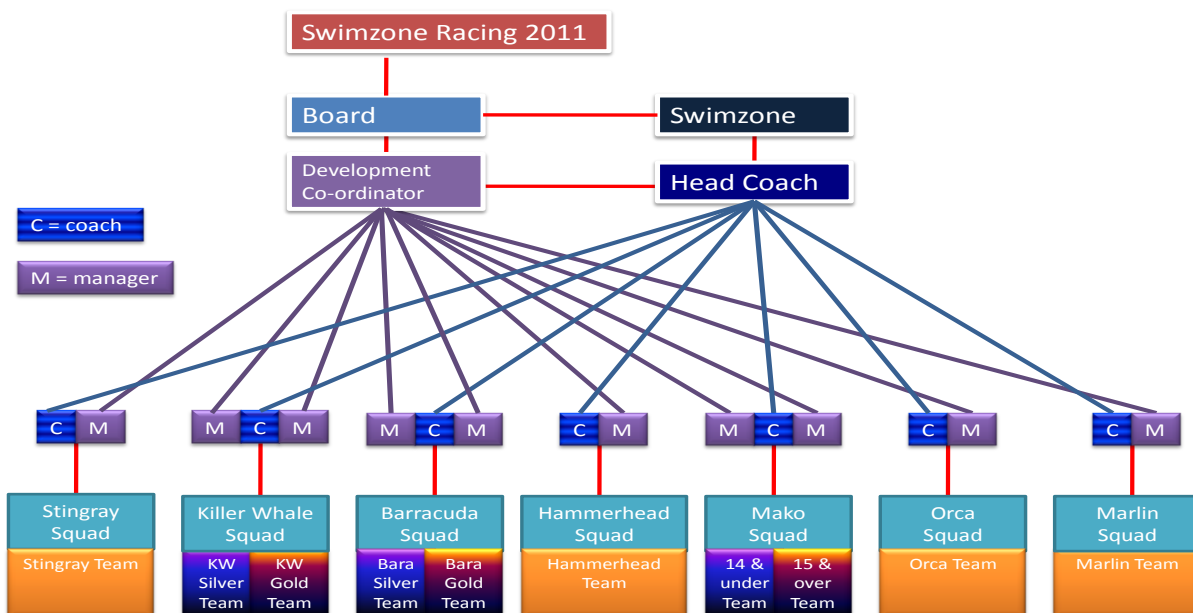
Swimzone Racing 2011

Board

Swimzone

Development Co-ordinator

Head Coach

C = coach

M = manager

C M

M C M

M C M

C M

M C M

C M

C M

Stingray Squad

Stingray Team

Killer Whale Squad

KW Silver Team

KW Gold Team

Barracuda Squad

Bara Silver Team

Bara Gold Team

Hammerhead Squad

Hammerhead Team

Mako Squad

14 & under Team

15 & over Team

Orca Squad

Orca Team

Marlin Squad

Marlin Team